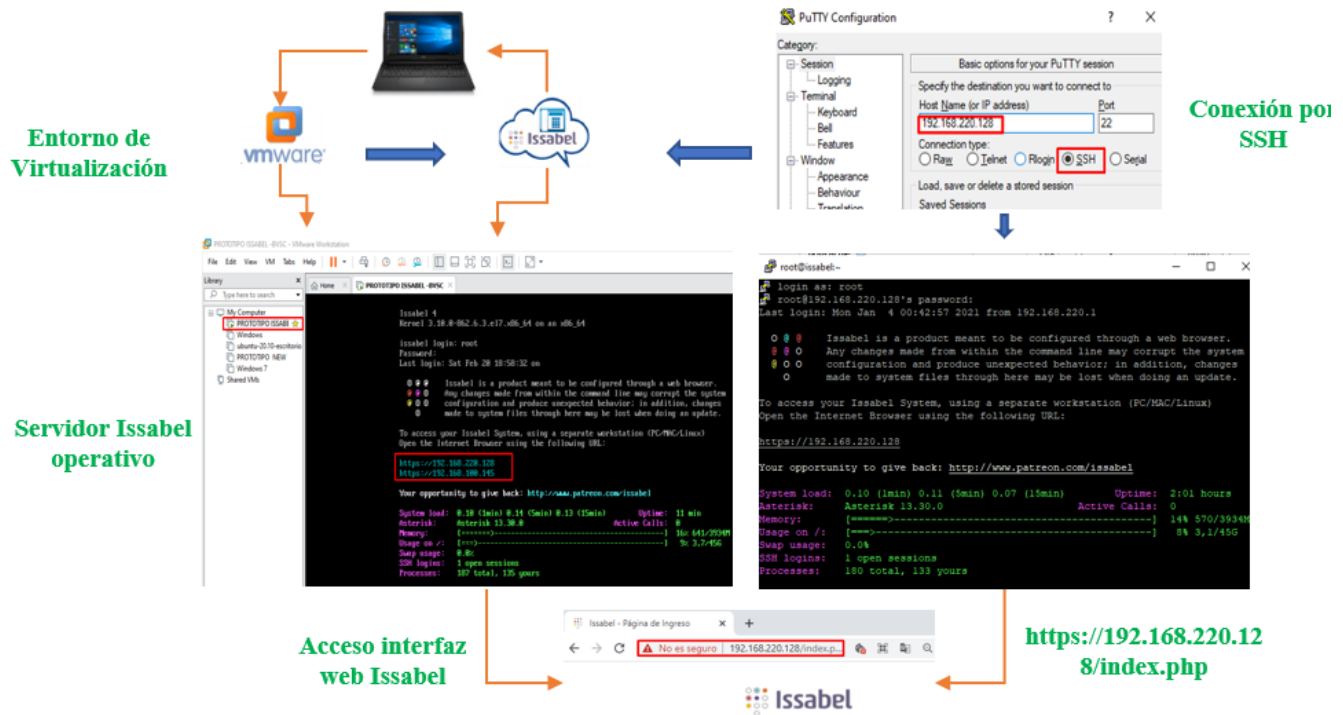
Entorno de Virtualización

vmware

Issabel

PuTTY Configuration

Category:
Session
Logging
Terminal
Keyboard
Bell
Features
Window
Appearance
Behaviour
Translation

Basic options for your PuTTY session
Specify the destination you want to connect to
Host Name (or IP address)
192.168.220.128
Port
22
Connection type:
Raw Telnet Rlogin SSH Serial
Load, save or delete a stored session
Saved Sessions

Conexión por SSH

PROTOTIPO ISSABEL -BVSC - VMware Workstation
File Edit View VM Tabs Help
Library
Type here to search
My Computer
PROTOTIPO ISSABEL
Windows
ubuntu-20.10-escritorio
PROTOTIPO NEW
Windows 7
Shared VMs
Home
PROTOTIPO ISSABEL -BVSC

Issabel 4
Kernel 3.10.0-862.6.3.el7.x86_64 on an x86_64

issabel login: root
Password:
Last login: Sat Feb 20 18:58:32 on

Issabel is a product meant to be configured through a web browser.
Any changes made from within the command line may corrupt the system configuration and produce unexpected behavior; in addition, changes made to system files through here may be lost when doing an update.

To access your Issabel System, using a separate workstation (PC/MAC/Linux)
Open the Internet Browser using the following URL:

https://192.168.220.128
https://192.168.100.145

Your opportunity to give back: http://www.patreon.com/issabel

System load: 0.10 (1min) 0.14 (5min) 0.13 (15min) Uptime: 11 min
Asterisk: Asterisk 13.30.0 Active Calls: 0
Memory: [======]-------------------------------] 16% 641/3934M
Usage on /: [===]-------------------------------] 9% 3.7/45G
Swap usage: 0.0%
SSH logins: 1 open sessions
Processes: 187 total, 135 yours

Servidor Issabel operativo

root@issabel:~

login as: root
root@192.168.220.128's password:
Last login: Mon Jan 4 00:42:57 2021 from 192.168.220.1

Issabel is a product meant to be configured through a web browser.
Any changes made from within the command line may corrupt the system configuration and produce unexpected behavior; in addition, changes made to system files through here may be lost when doing an update.

To access your Issabel System, using a separate workstation (PC/MAC/Linux)
Open the Internet Browser using the following URL:

https://192.168.220.128

Your opportunity to give back: http://www.patreon.com/issabel

System load: 0.10 (1min) 0.11 (5min) 0.07 (15min) Uptime: 2:01 hours
Asterisk: Asterisk 13.30.0 Active Calls: 0
Memory: [=====]-------------------------------] 14% 570/3934M
Usage on /: [===]-------------------------------] 8% 3,1/45G
Swap usage: 0.0%
SSH logins: 1 open sessions
Processes: 180 total, 133 yours

Acceso interfaz web Issabel

Issabel - Página de Ingreso
No es seguro | 192.168.220.128/index.p...

Issabel

https://192.168.220.128/index.php